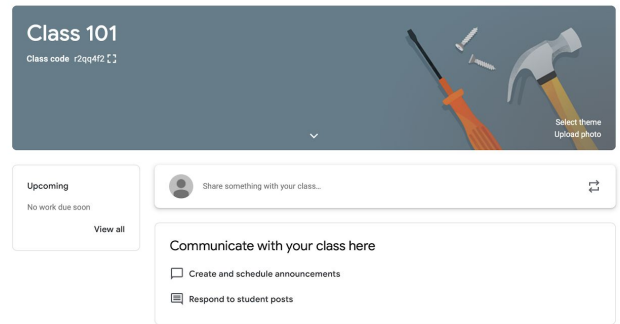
Class 101

Class code r2qq4f2

Select theme
Upload photo

Upcoming

No work due soon

View all

Share something with your class...

Communicate with your class here

Create and schedule announcements

Respond to student posts